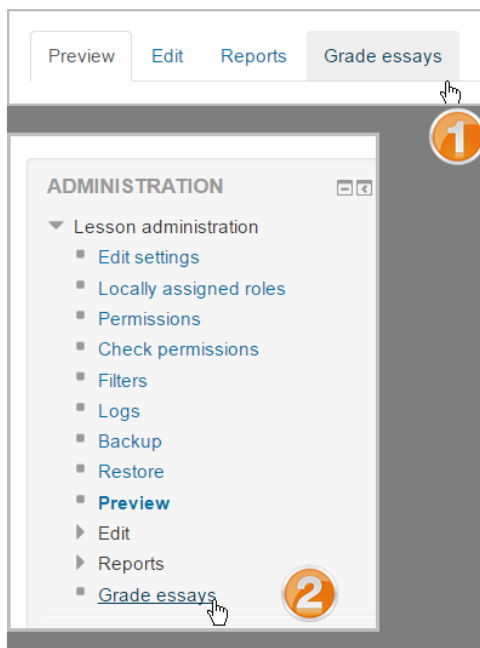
Preview Edit Reports Grade essays

1

ADMINISTRATION

Lesson administration
- Edit settings
- Locally assigned roles
- Permissions
- Check permissions
- Filters
- Logs
- Backup
- Restore
- Preview
- Edit
- Reports
- Grade essays

2